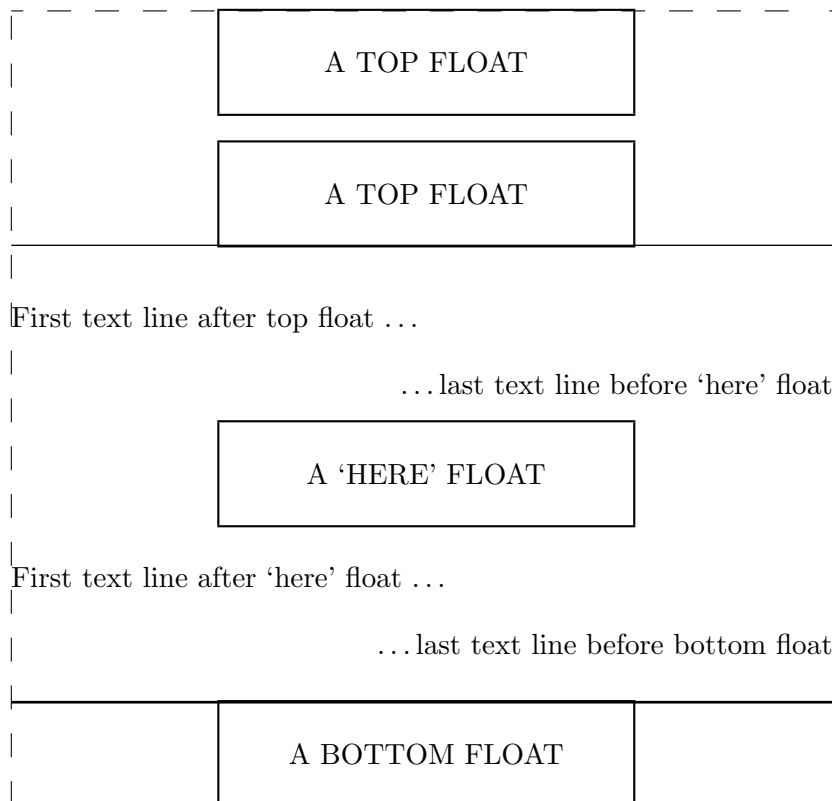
A TOP FLOAT

A TOP FLOAT

First text line after top float . . .

. . . last text line before 'here' float

A 'HERE' FLOAT

First text line after 'here' float . . .

. . . last text line before bottom float

A BOTTOM FLOAT